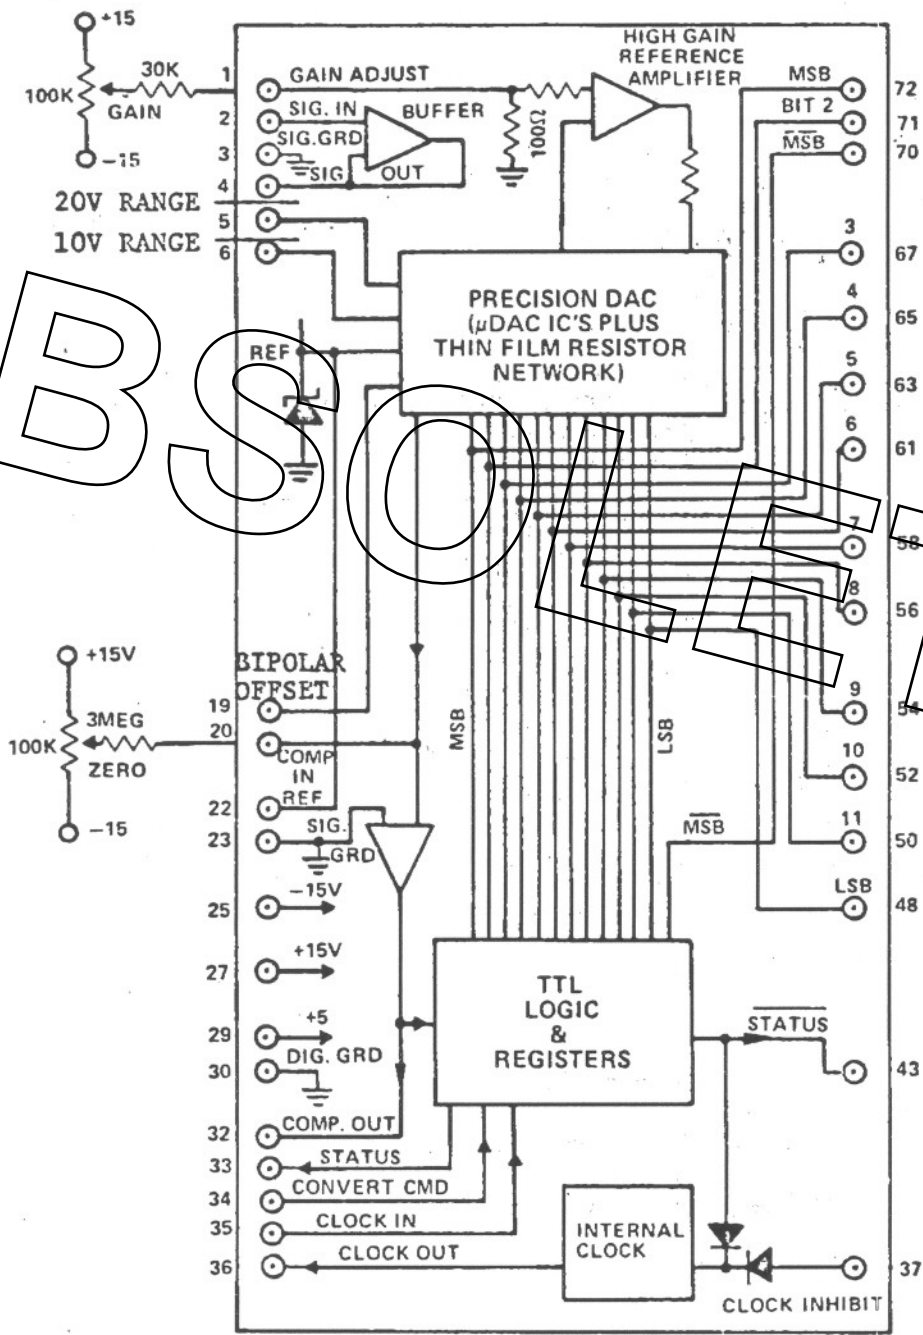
+15
100K
30K
GAIN
-15
1 GAIN ADJUST
2 SIG. IN
3 SIG.GRD
4 SIG OUT
BUFFER
100Ω
HIGH GAIN REFERENCE AMPLIFIER
20V RANGE 5
10V RANGE 6
PRECISION DAC ($\mu$DAC IC'S PLUS THIN FILM RESISTOR NETWORK)
REF
MSB 72
BIT 2 71
$\overline{MSB}$ 70
3 67
4 65
5 63
6 61
7 58
8 56
9 54
10 52
11 50
LSB 48
+15V
100K
3MEG
ZERO
-15
BIPOLAR OFFSET
19
20 COMP IN
22 REF
23 SIG. GRD
MSB
LSB
$\overline{MSB}$
25 -15V
27 +15V
29 +5
30 DIG. GRD
TTL LOGIC & REGISTERS
$\overline{STATUS}$ 43
32 COMP. OUT
33 STATUS
34 CONVERT CMD
35 CLOCK IN
36 CLOCK OUT
INTERNAL CLOCK
CLOCK INHIBIT 37
OBSOLETE